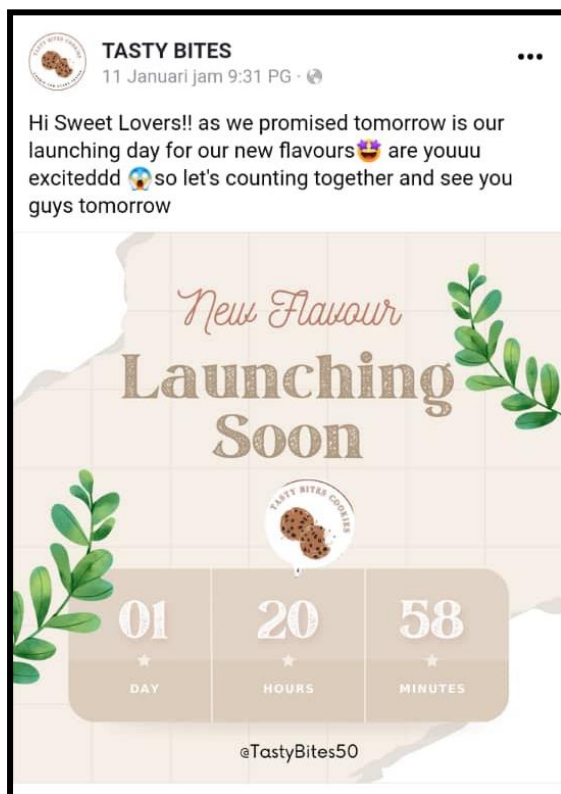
TASTY BITES
11 Januari jam 9:31 PG ·

...

Hi Sweet Lovers!! as we promised tomorrow is our launching day for our new flavours🤩 are youuu exciteddd 😱so let's counting together and see you guys tomorrow

New Flavour
Launching Soon

TASTY BITES COOKIES

| 01 | 20 | 58 |
|---|---|---|
| DAY | HOURS | MINUTES |

@TastyBites50